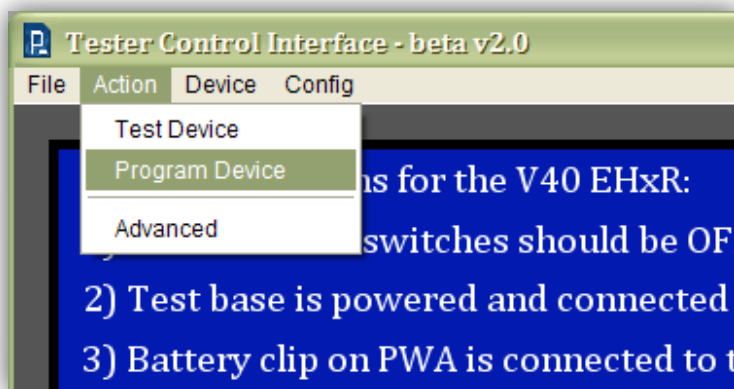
Tester Control Interface - beta v2.0

File Action Device Config

Test Device
Program Device
Advanced

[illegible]ns for the V40 EHxR:
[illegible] switches should be OF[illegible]
2) Test base is powered and connected
3) Battery clip on PWA is connected to t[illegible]